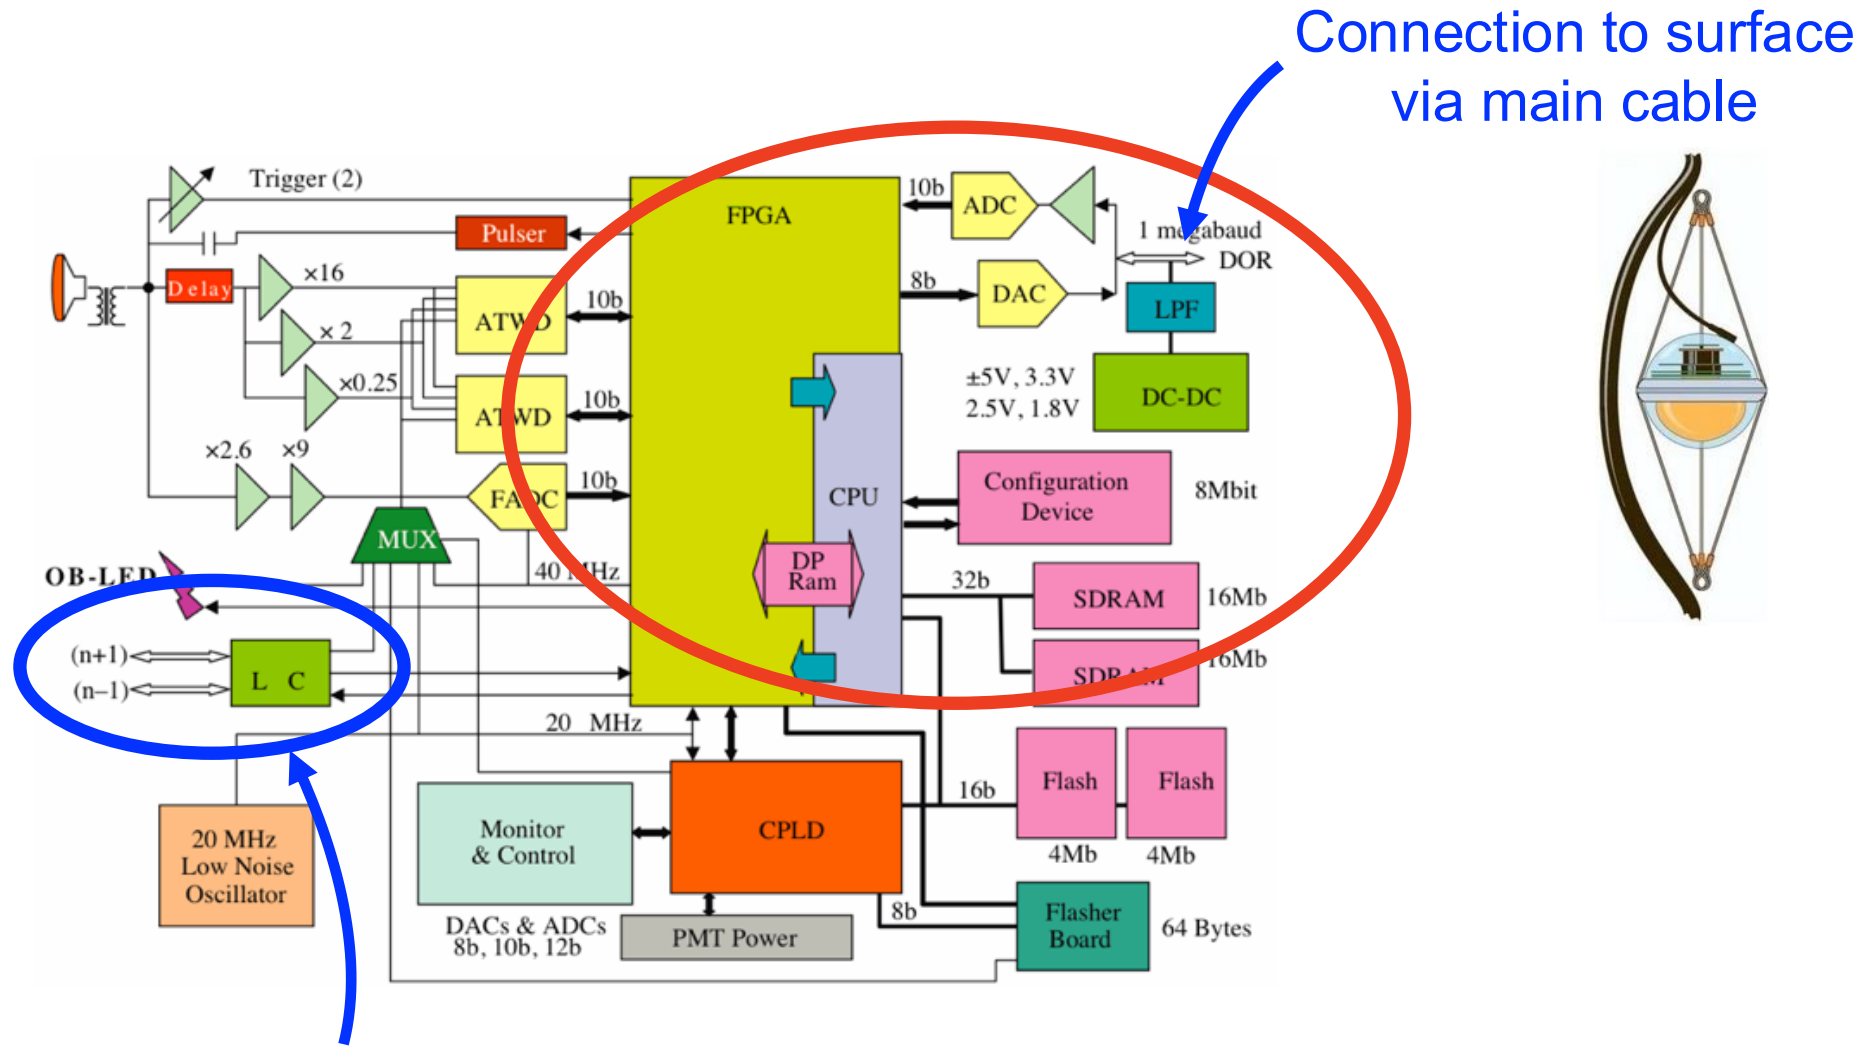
Connection to surface via main cable

Trigger (2)

Pulser

Delay

×16

× 2

×0.25

×2.6

×9

ATWD

ATWD

FADC

10b

10b

10b

MUX

OB-LED

(n+1)

(n–1)

L C

20 MHz

40 MHz

20 MHz Low Noise Oscillator

FPGA

10b

8b

ADC

DAC

1 megabaud

DOR

LPF

DC-DC

±5V, 3.3V 2.5V, 1.8V

CPU

DP Ram

Configuration Device

8Mbit

32b

SDRAM

16Mb

SDRAM

16Mb

Flash

Flash

4Mb

4Mb

16b

Monitor & Control

CPLD

DACs & ADCs 8b, 10b, 12b

PMT Power

8b

Flasher Board

64 Bytes